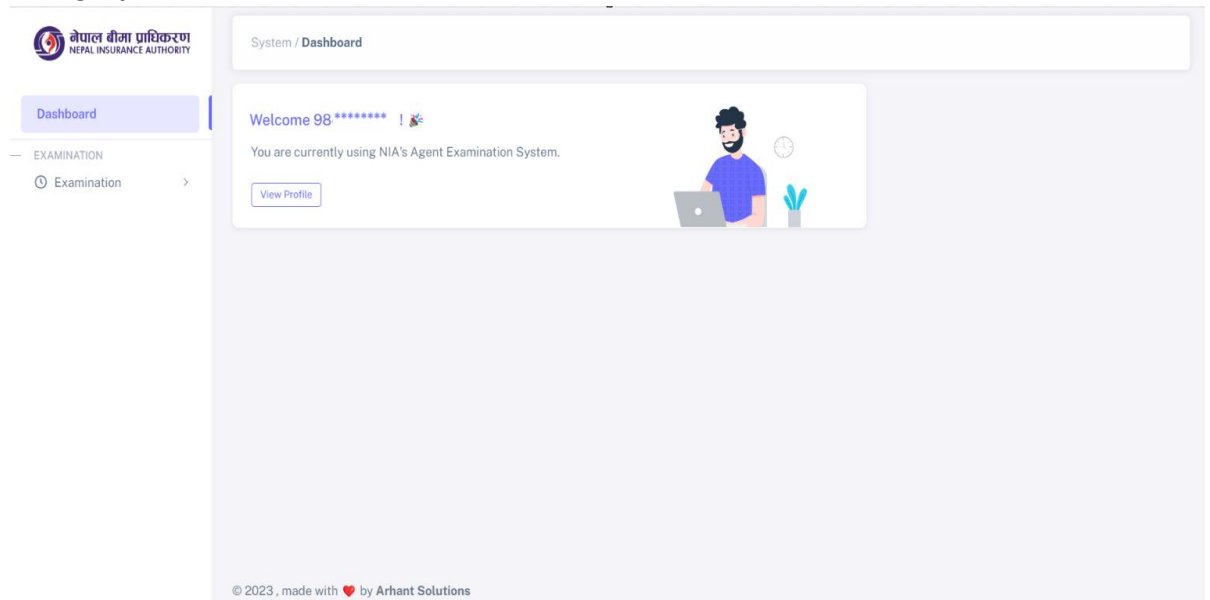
नेपाल बीमा प्राधिकरण
NEPAL INSURANCE AUTHORITY

Dashboard

EXAMINATION

Examination >

System / Dashboard

Welcome 98******** !

You are currently using NIA's Agent Examination System.

View Profile

© 2023 , made with ♥ by Arhant Solutions